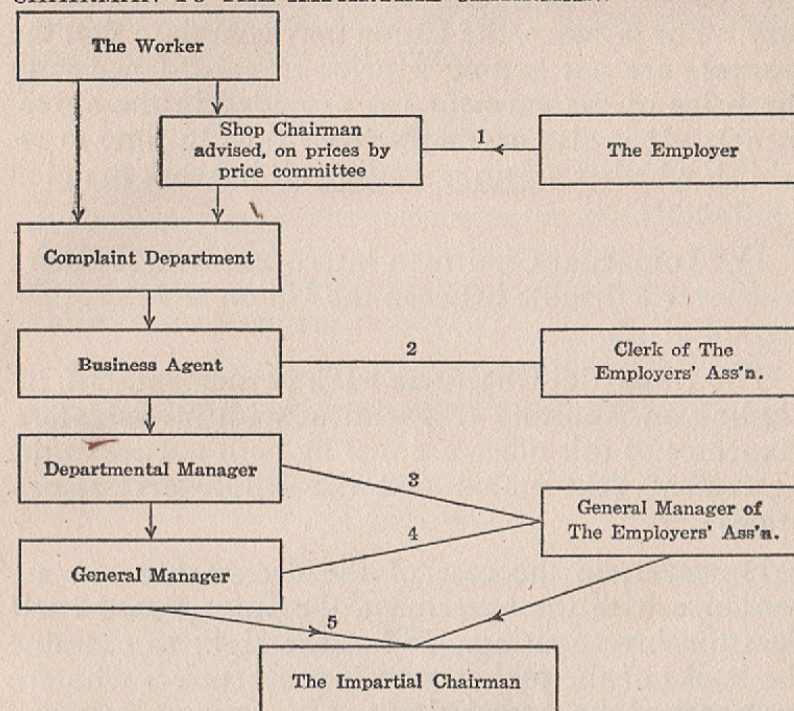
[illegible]

The Worker

Shop Chairman advised, on prices by price committee

1

The Employer

Complaint Department

Business Agent

2

Clerk of The Employers' Ass'n.

Departmental Manager

3

General Manager of The Employers' Ass'n.

4

General Manager

5

The Impartial Chairman